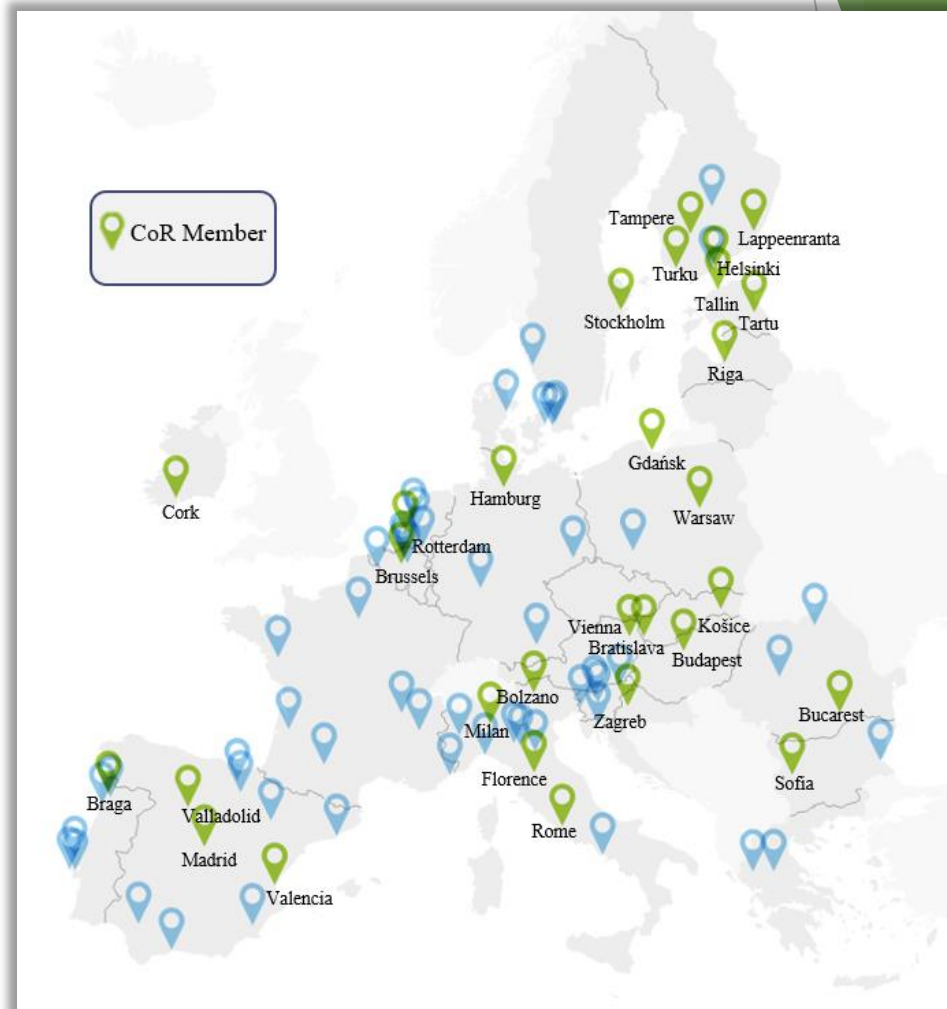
CoR Member

Tampere
Lappeenranta
Turku
Helsinki
Tallin
Tartu
Stockholm
Riga
Gdańsk
Cork
Hamburg
Warsaw
Rotterdam
Brussels
Vienna
Košice
Bratislava
Budapest
Bolzano
Zagreb
Milan
Bucarest
Florence
Sofia
Braga
Valladolid
Rome
Madrid
Valencia